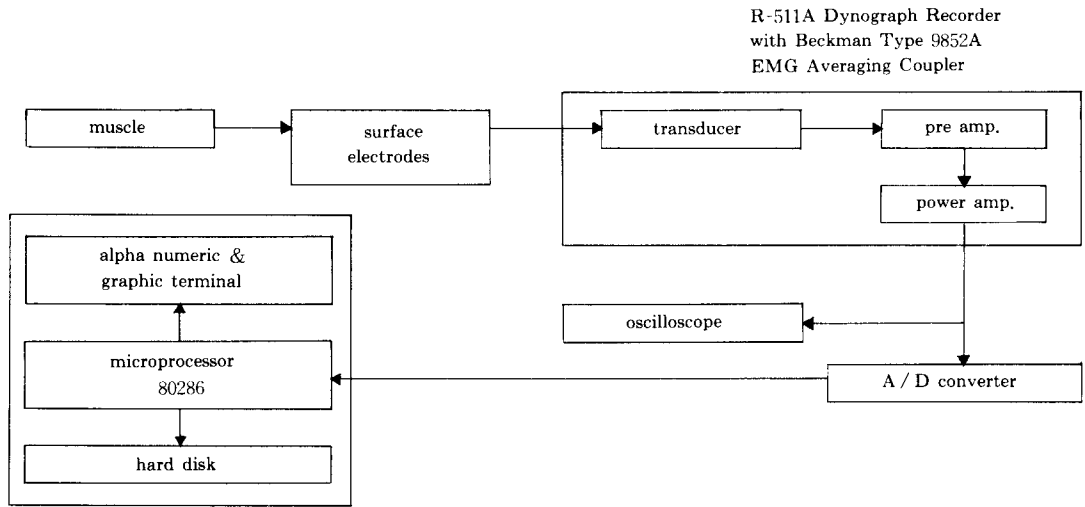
R-511A Dynograph Recorder with Beckman Type 9852A EMG Averaging Coupler

muscle

surface electrodes

transducer

pre amp.

power amp.

alpha numeric & graphic terminal

oscilloscope

microprocessor 80286

A / D converter

hard disk